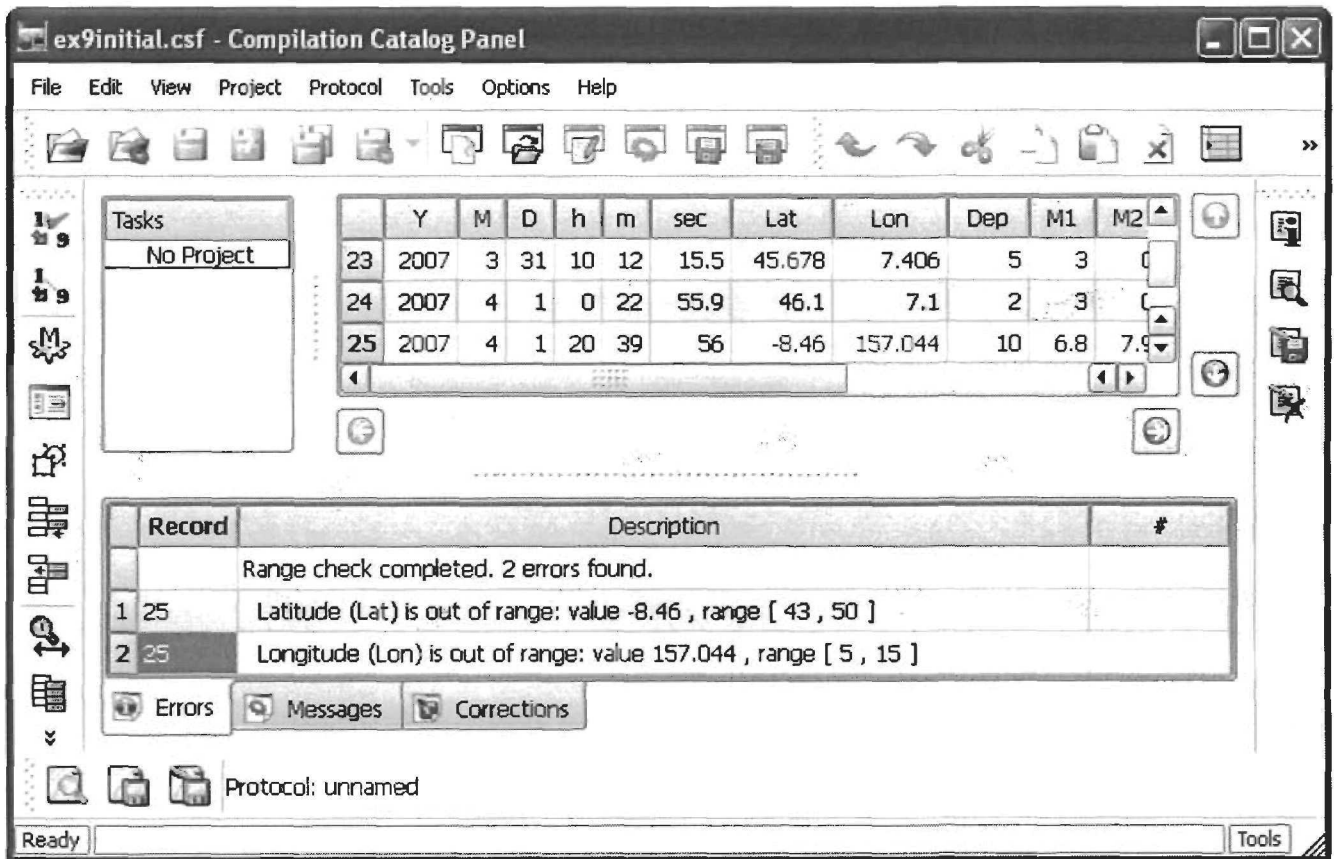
ex9initial.csf - Compilation Catalog Panel

File Edit View Project Protocol Tools Options Help

Tasks
No Project

| | Y | M | D | h | m | sec | Lat | Lon | Dep | M1 | M2 |
|---|---|---|---|---|---|---|---|---|---|---|---|
| 23 | 2007 | 3 | 31 | 10 | 12 | 15.5 | 45.678 | 7.406 | 5 | 3 | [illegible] |
| 24 | 2007 | 4 | 1 | 0 | 22 | 55.9 | 46.1 | 7.1 | 2 | 3 | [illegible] |
| 25 | 2007 | 4 | 1 | 20 | 39 | 56 | -8.46 | 157.044 | 10 | 6.8 | 7.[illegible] |

| | Record | Description | # |
|---|---|---|---|
| | | Range check completed. 2 errors found. | |
| 1 | 25 | Latitude (Lat) is out of range: value -8.46 , range [ 43 , 50 ] | |
| 2 | 25 | Longitude (Lon) is out of range: value 157.044 , range [ 5 , 15 ] | |

Errors Messages Corrections

Protocol: unnamed

Ready Tools